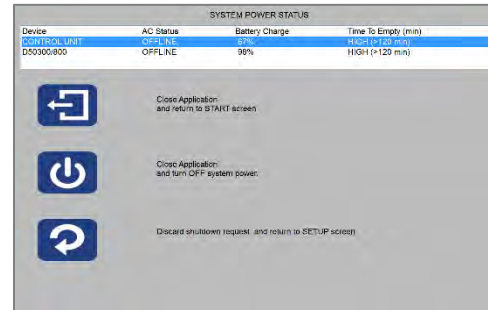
SYSTEM POWER STATUS

| Device | AC Status | Battery Charge | Time To Empty (min) |
|---|---|---|---|
| CONTROL UNIT | OFFLINE | 97% | HIGH (>120 min) |
| D50300/800 | OFFLINE | 98% | HIGH (>120 min) |

Close Application and return to START screen

Close Application and turn OFF system power.

Discard shutdown request, and return to SETUP screen